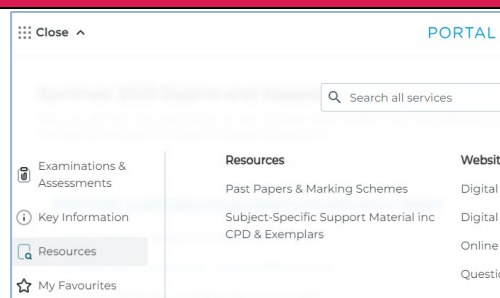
Close

PORTAL

Search all services

Examinations & Assessments

Key Information

Resources

My Favourites

Resources

Past Papers & Marking Schemes

Subject-Specific Support Material inc CPD & Exemplars

Websit

Digital

Digital

Online

Questio